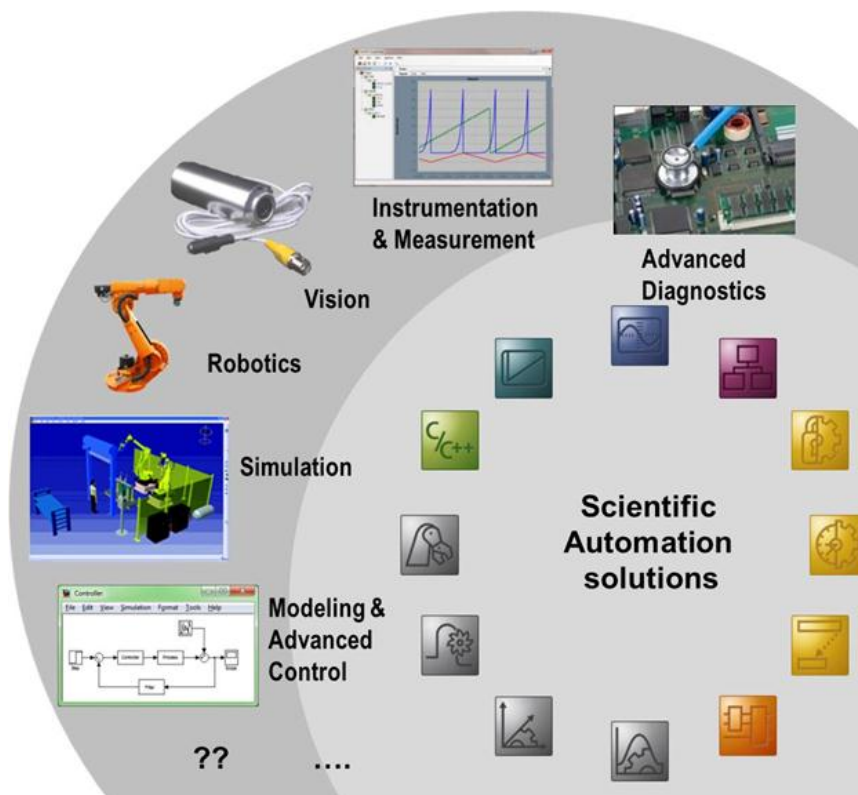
Instrumentation & Measurement

Vision

Advanced Diagnostics

Robotics

$^{C}/_{C++}$

Simulation

Scientific Automation solutions

Controller
File Edit View Simulation Format Tools Help
Controller
Process

Modeling & Advanced Control

??

....